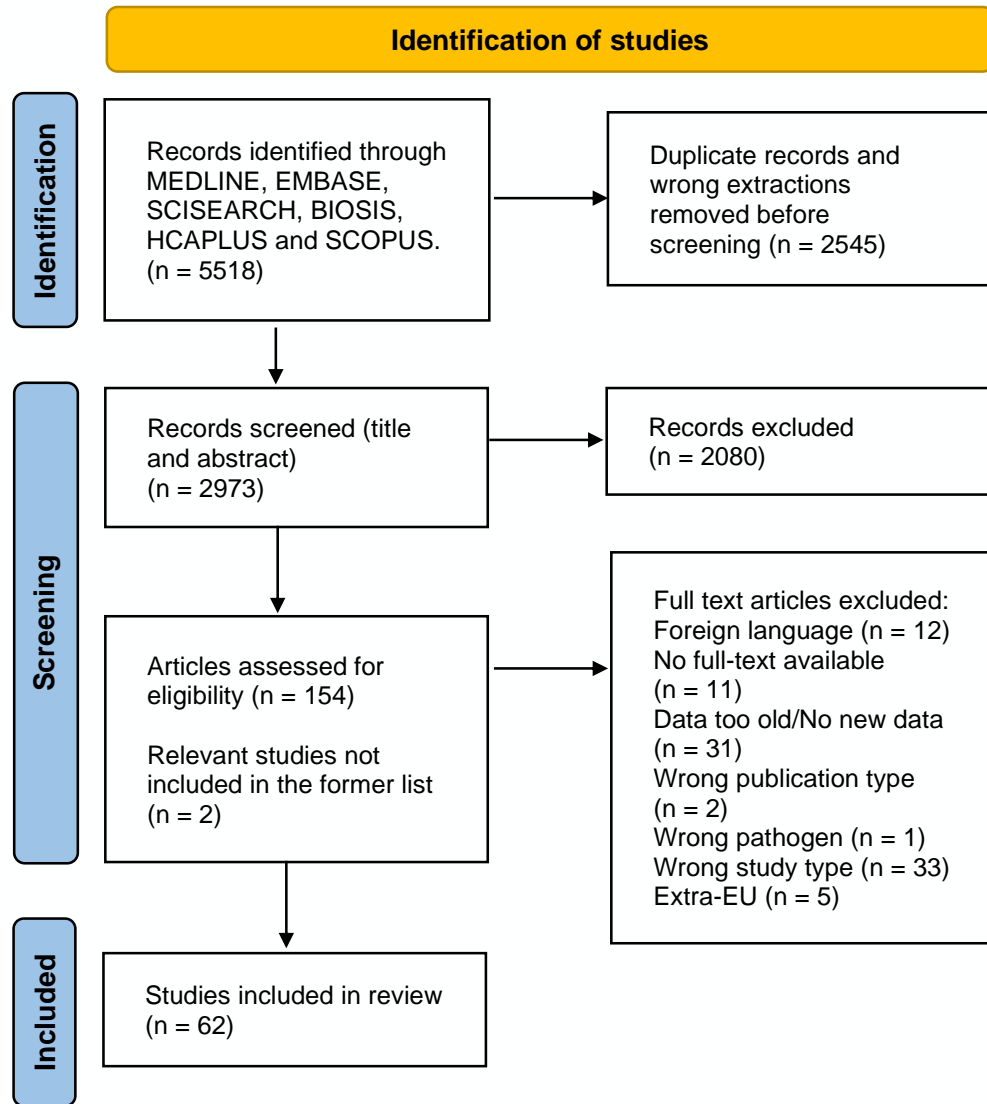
Identification of studies

Identification

Records identified through MEDLINE, EMBASE, SCISEARCH, BIOSIS, HCAPLUS and SCOPUS. (n = 5518)

Duplicate records and wrong extractions removed before screening (n = 2545)

Screening

Records screened (title and abstract) (n = 2973)

Records excluded (n = 2080)

Articles assessed for eligibility (n = 154)

Relevant studies not included in the former list (n = 2)

Full text articles excluded:
Foreign language (n = 12)
No full-text available (n = 11)
Data too old/No new data (n = 31)
Wrong publication type (n = 2)
Wrong pathogen (n = 1)
Wrong study type (n = 33)
Extra-EU (n = 5)

Included

Studies included in review (n = 62)